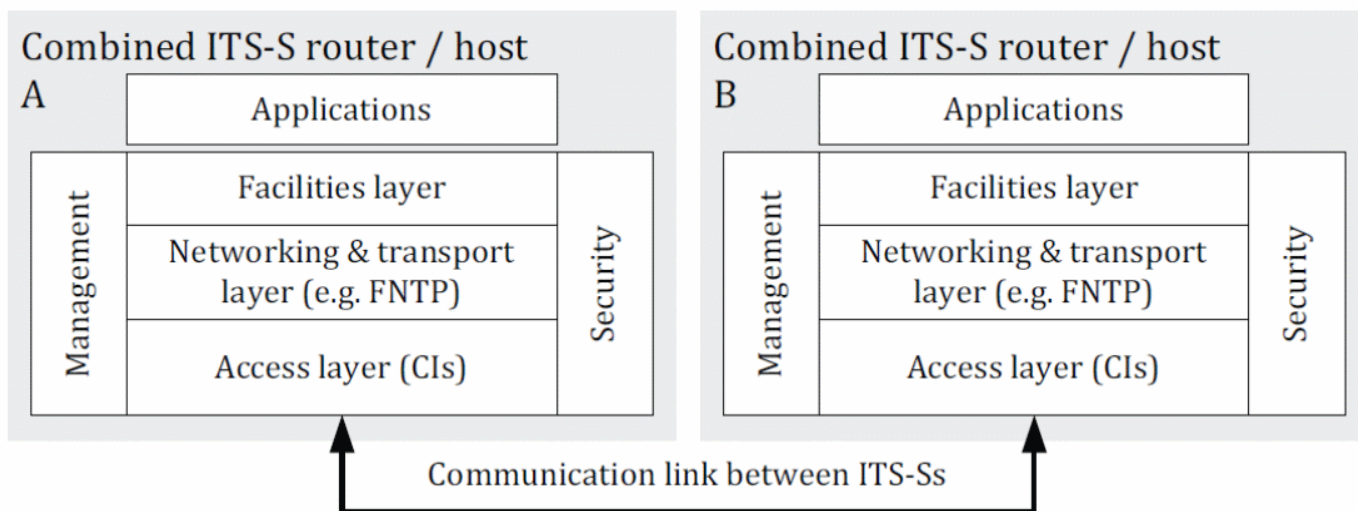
Combined ITS-S router / host
A

Applications

Management

Facilities layer

Networking & transport layer (e.g. FNTP)

Access layer (CIs)

Security

Combined ITS-S router / host
B

Applications

Management

Facilities layer

Networking & transport layer (e.g. FNTP)

Access layer (CIs)

Security

Communication link between ITS-Ss